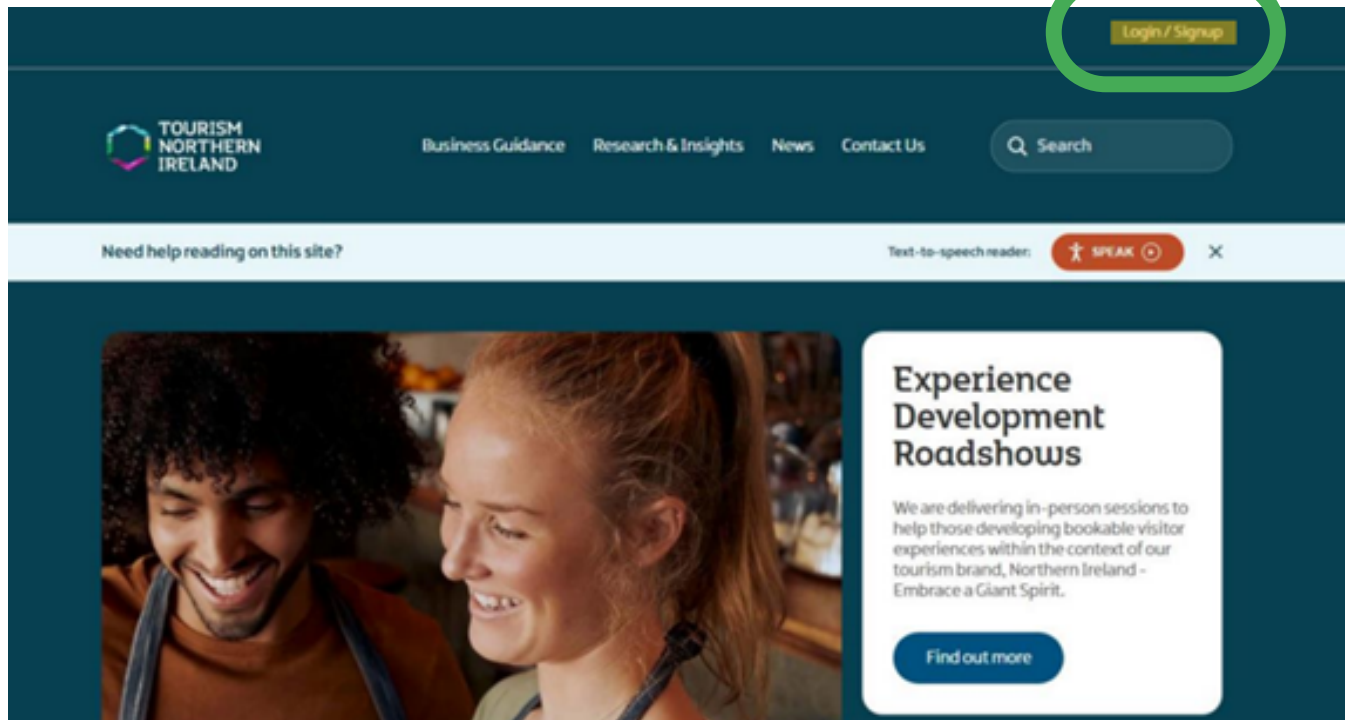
Login / Signup

TOURISM NORTHERN IRELAND

Business Guidance Research & Insights News Contact Us

Search

Need help reading on this site?

Text-to-speech reader: SPEAK

Experience Development Roadshows

We are delivering in-person sessions to help those developing bookable visitor experiences within the context of our tourism brand, Northern Ireland - Embrace a Giant Spirit.

Find out more